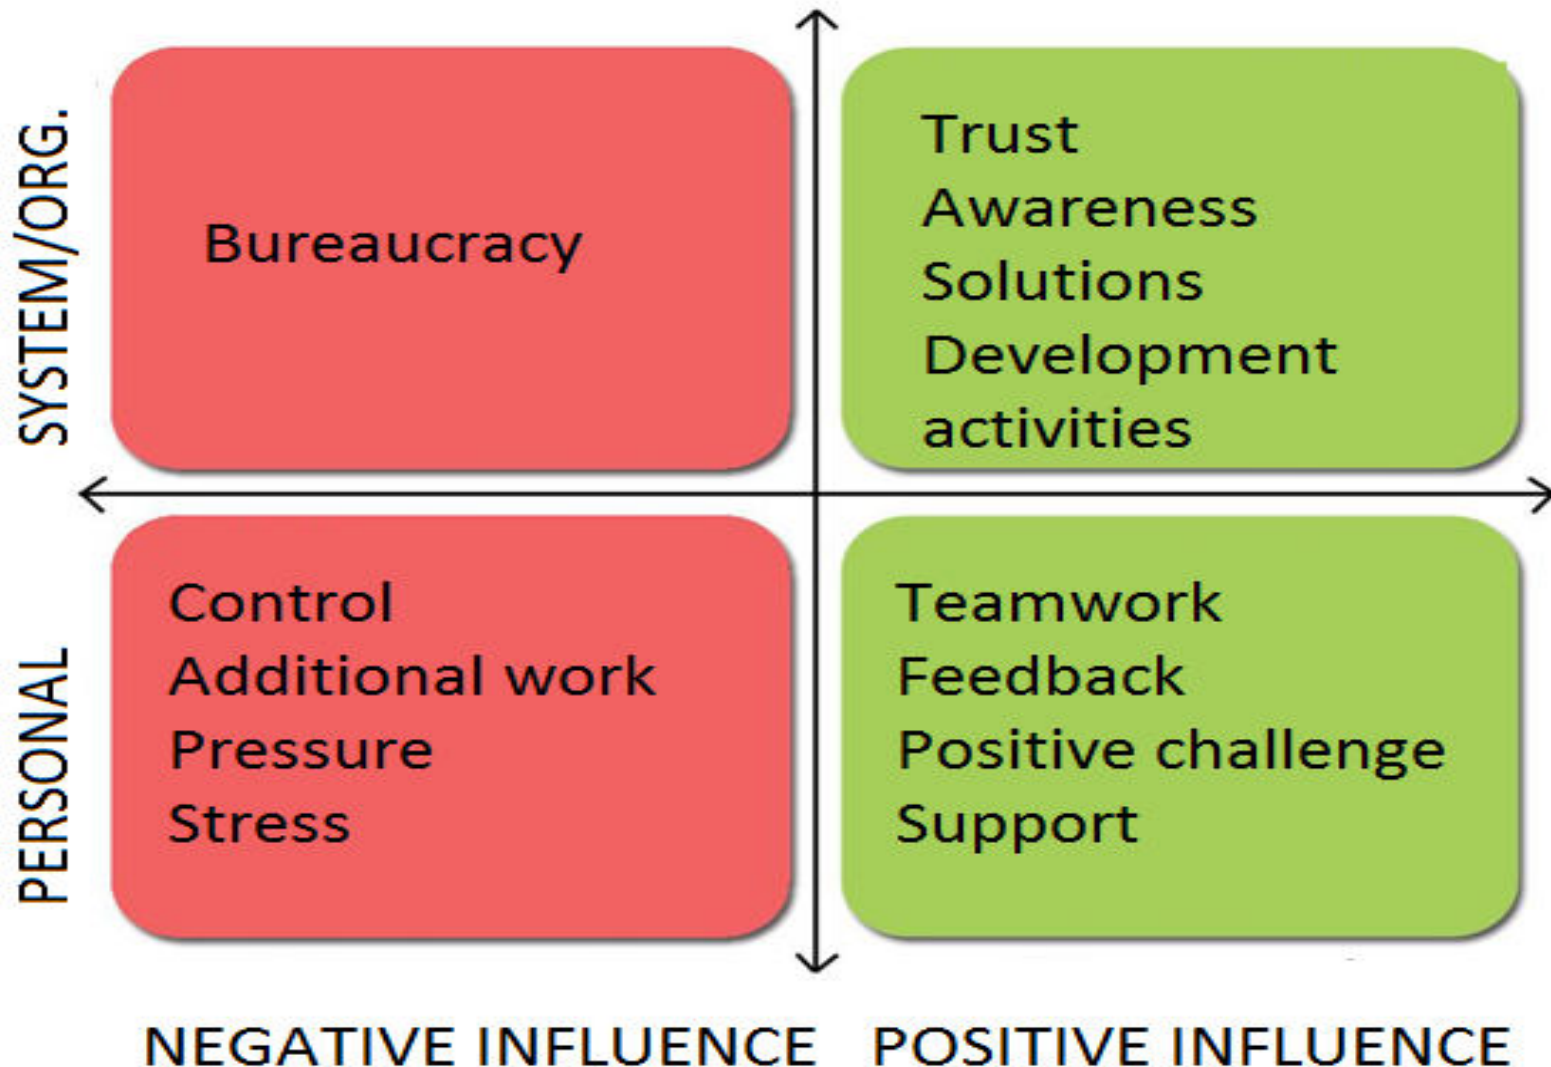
SYSTEM/ORG.

Bureaucracy

Trust
Awareness
Solutions
Development activities

PERSONAL

Control
Additional work
Pressure
Stress

Teamwork
Feedback
Positive challenge
Support

NEGATIVE INFLUENCE POSITIVE INFLUENCE